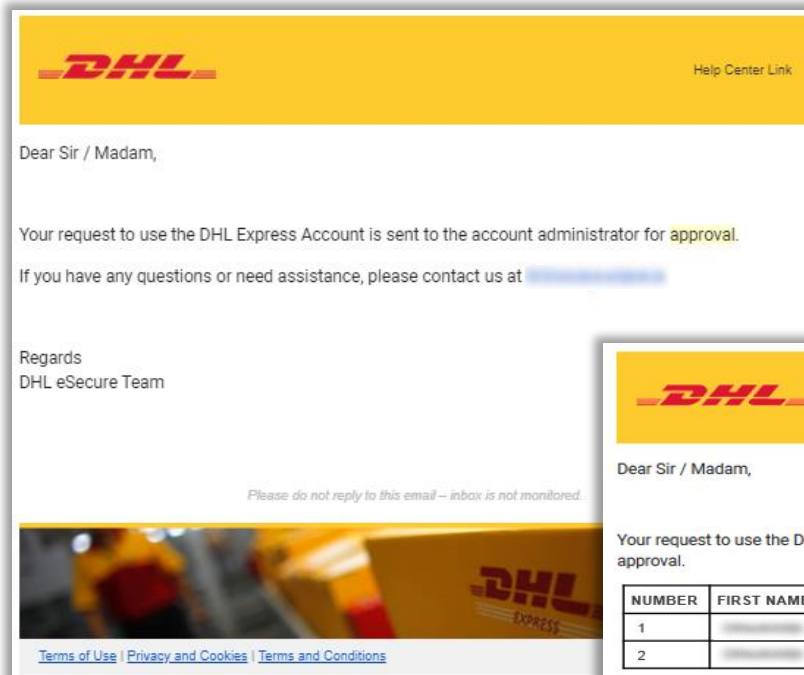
DHL

Help Center Link

Dear Sir / Madam,

Your request to use the DHL Express Account is sent to the account administrator for approval.

If you have any questions or need assistance, please contact us at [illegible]

Regards
DHL eSecure Team

Please do not reply to this email – inbox is not monitored.

DHL
EXPRESS

Terms of Use | Privacy and Cookies | Terms and Conditions

DHL

Dear Sir / Madam,

Your request to use the D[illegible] approval.

| NUMBER | FIRST NAM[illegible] |
|---|---|
| 1 | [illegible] |
| 2 | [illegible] |